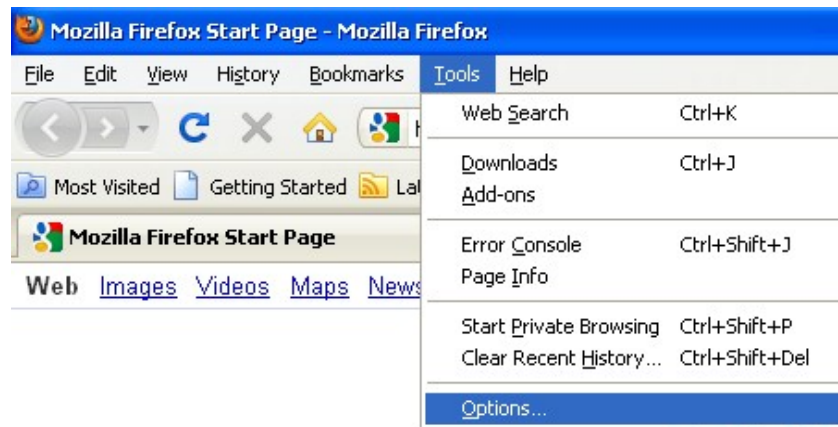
Mozilla Firefox Start Page - Mozilla Firefox

File Edit View History Bookmarks Tools Help

Most Visited Getting Started La

Mozilla Firefox Start Page

Web Images Videos Maps News

Web Search Ctrl+K

Downloads Ctrl+J
Add-ons

Error Console Ctrl+Shift+J
Page Info

Start Private Browsing Ctrl+Shift+P
Clear Recent History... Ctrl+Shift+Del

Options...